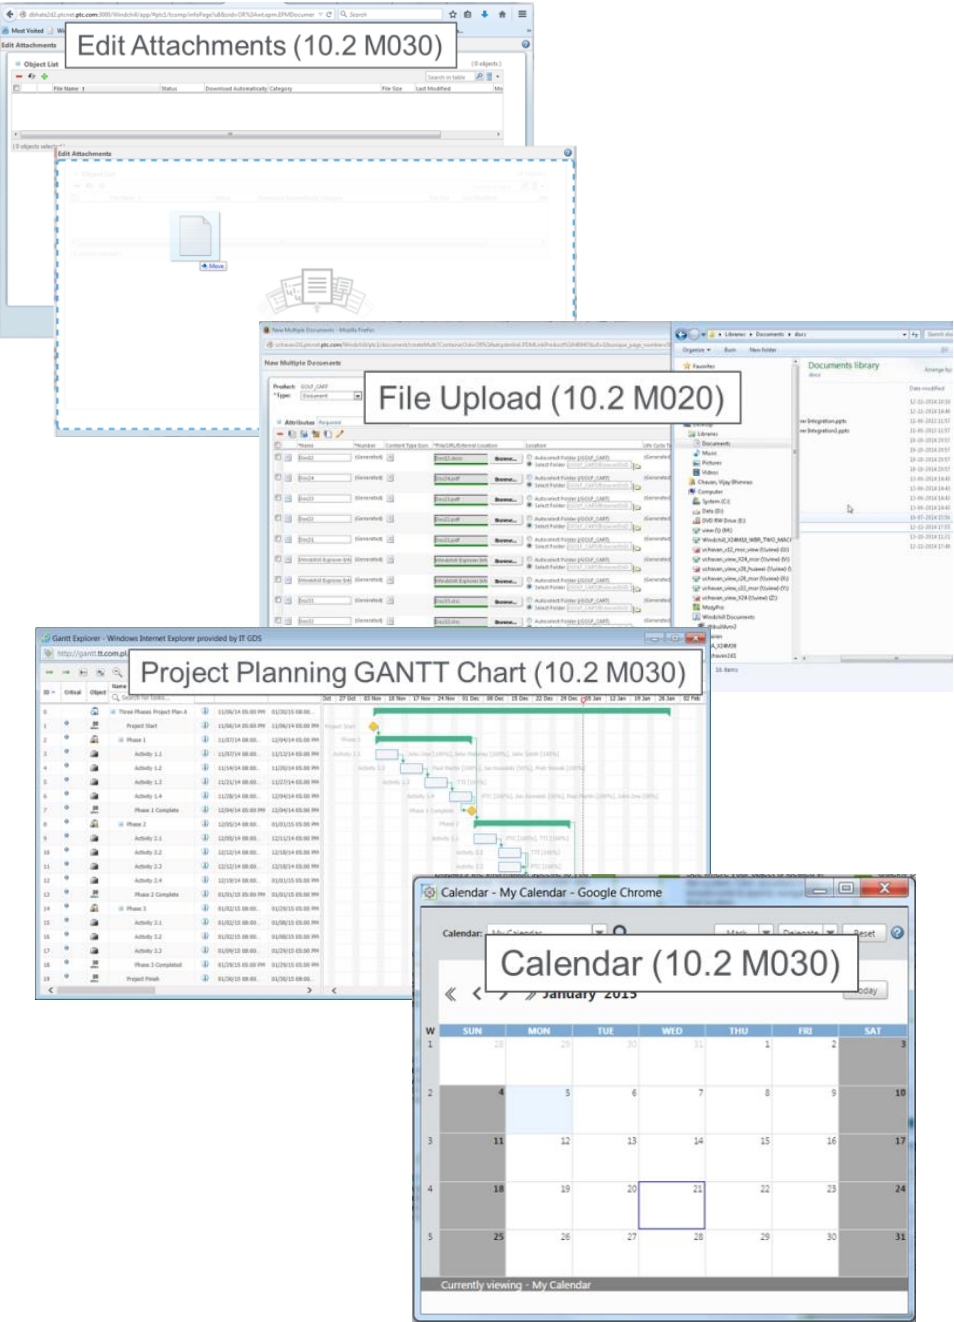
Edit Attachments (10.2 M030)

Object List

File Name | Status | Download Automatically Category | File Size | Last Modified

Edit Attachments

Move

File Upload (10.2 M020)

New Multiple Documents

Documents library

Project Planning GANTT Chart (10.2 M030)

Gantt Explorer - Windows Internet Explorer provided by IT GDS

Three Phases Project Plan 4
Project Start
Phase 1
Activity 1.1
Activity 1.2
Activity 1.3
Activity 1.4
Phase 1 Complete
Phase 2
Activity 2.1
Activity 2.2
Activity 2.3
Activity 2.4
Phase 2 Complete
Phase 3
Activity 3.1
Activity 3.2
Activity 3.3
Phase 3 Completed
Project Finish

Calendar - My Calendar - Google Chrome

Calendar (10.2 M030)

Calendar:

Reset

January 2015

| W | SUN | MON | TUE | WED | THU | FRI | SAT |
|---|---|---|---|---|---|---|---|
| 1 | 28 | 29 | 30 | 31 | 1 | 2 | 3 |
| 2 | 4 | 5 | 6 | 7 | 8 | 9 | 10 |
| 3 | 11 | 12 | 13 | 14 | 15 | 16 | 17 |
| 4 | 18 | 19 | 20 | 21 | 22 | 23 | 24 |
| 5 | 25 | 26 | 27 | 28 | 29 | 30 | 31 |

Currently viewing - My Calendar